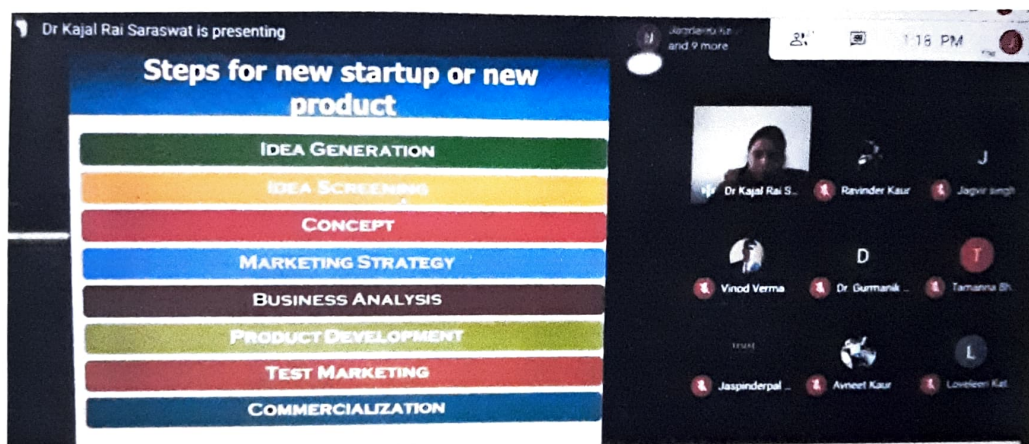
Dr Kajal Rai Saraswat is presenting

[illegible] and 9 more

1:16 PM

Steps for new startup or new product

Idea Generation

Idea Screening

Concept

Marketing Strategy

Business Analysis

Product Development

Test Marketing

Commercialization

Dr Kajal Rai S...

Ravinder Kaur

J

Jagvir singh

D

T

Vinod Verma

Dr Gurmanik ...

Tamanna Bh...

L

Jaspinderpal ...

Avneet Kaur

Loveleen Kat...